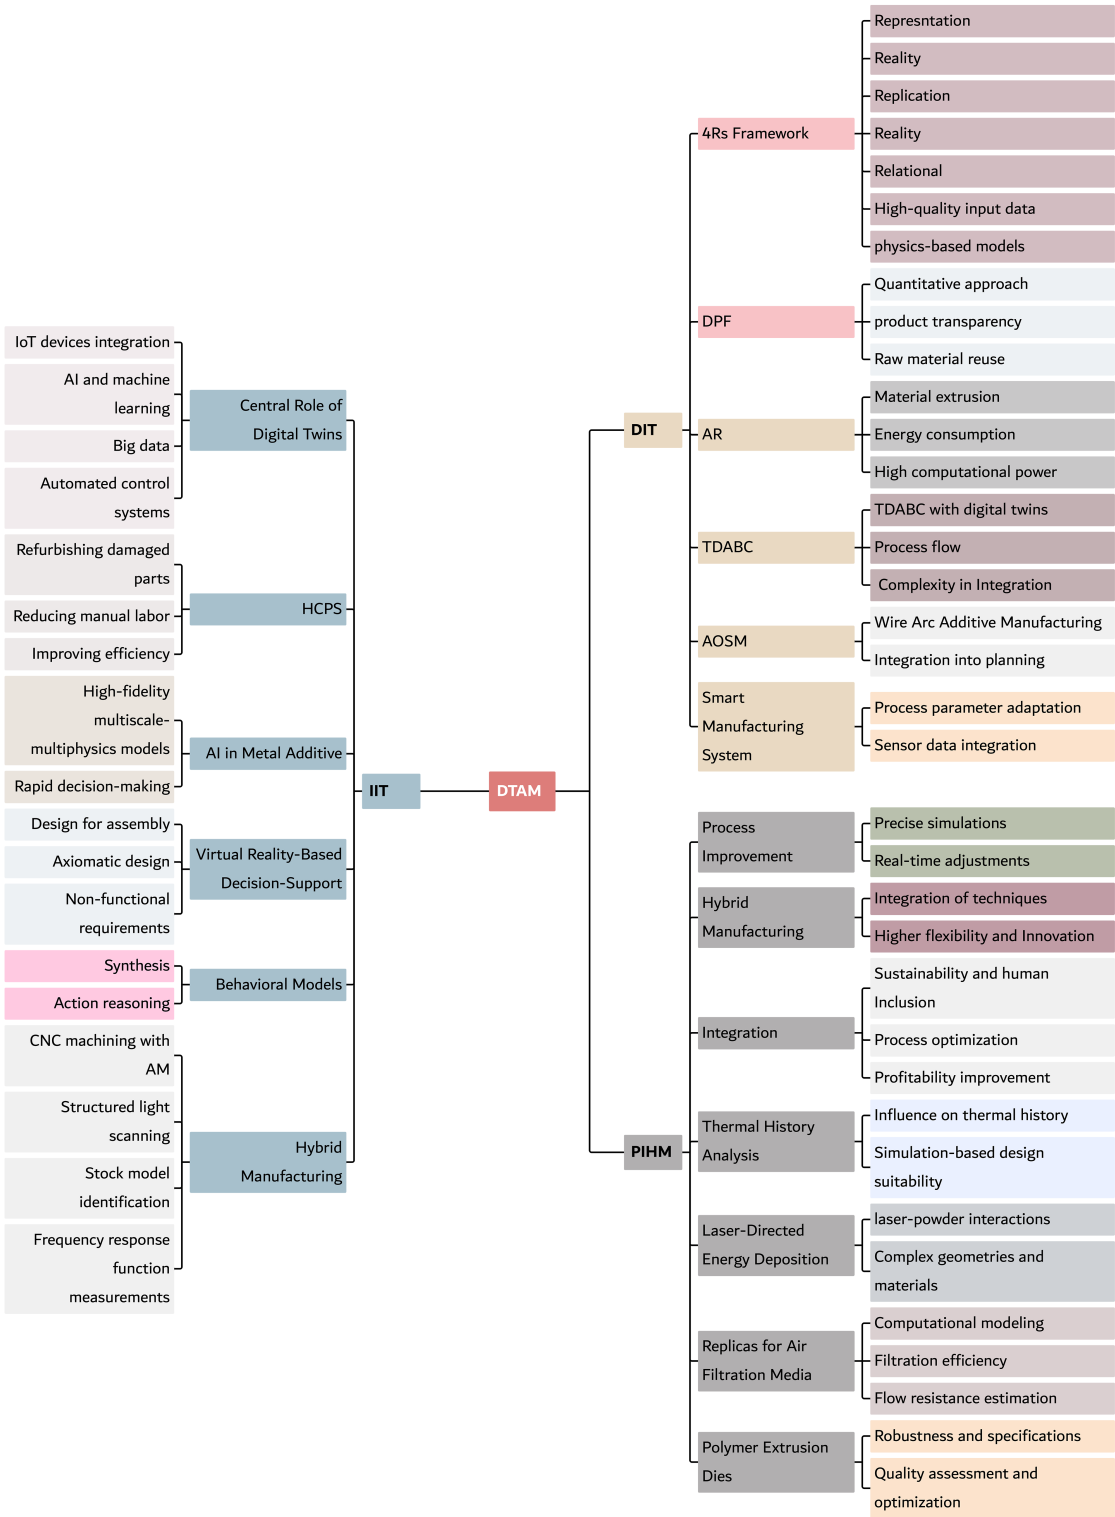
DTAM

IIT

Central Role of Digital Twins
IoT devices integration
AI and machine learning
Big data
Automated control systems

HCPS
Refurbishing damaged parts
Reducing manual labor
Improving efficiency

AI in Metal Additive
High-fidelity multiscale-multiphysics models
Rapid decision-making

Virtual Reality-Based Decision-Support
Design for assembly
Axiomatic design
Non-functional requirements

Behavioral Models
Synthesis
Action reasoning

Hybrid Manufacturing
CNC machining with AM
Structured light scanning
Stock model identification
Frequency response function measurements

DIT

4Rs Framework
Represntation
Reality
Replication
Reality
Relational
High-quality input data
physics-based models

DPF
Quantitative approach
product transparency
Raw material reuse

AR
Material extrusion
Energy consumption
High computational power

TDABC
TDABC with digital twins
Process flow
Complexity in Integration

AOSM
Wire Arc Additive Manufacturing
Integration into planning

Smart Manufacturing System
Process parameter adaptation
Sensor data integration

PIHM

Process Improvement
Precise simulations
Real-time adjustments

Hybrid Manufacturing
Integration of techniques
Higher flexibility and Innovation

Integration
Sustainability and human Inclusion
Process optimization
Profitability improvement

Thermal History Analysis
Influence on thermal history
Simulation-based design suitability

Laser-Directed Energy Deposition
laser-powder interactions
Complex geometries and materials

Replicas for Air Filtration Media
Computational modeling
Filtration efficiency
Flow resistance estimation

Polymer Extrusion Dies
Robustness and specifications
Quality assessment and optimization